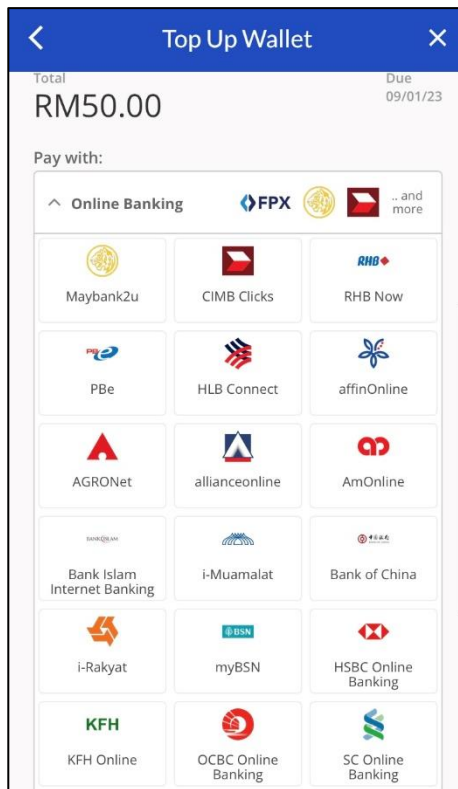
Top Up Wallet

Total
RM50.00

Due
09/01/23

Pay with:

Online Banking FPX .. and more

| | | |
|---|---|---|
| Maybank2u | CIMB Clicks | RHB RHB Now |
| PB PBe | HLB Connect | affinOnline |
| AGRONet | allianceonline | AmOnline |
| BANK ISLAM Bank Islam Internet Banking | i-Muamalat | Bank of China |
| i-Rakyat | BSN myBSN | HSBC Online Banking |
| KFH KFH Online | OCBC Online Banking | SC Online Banking |